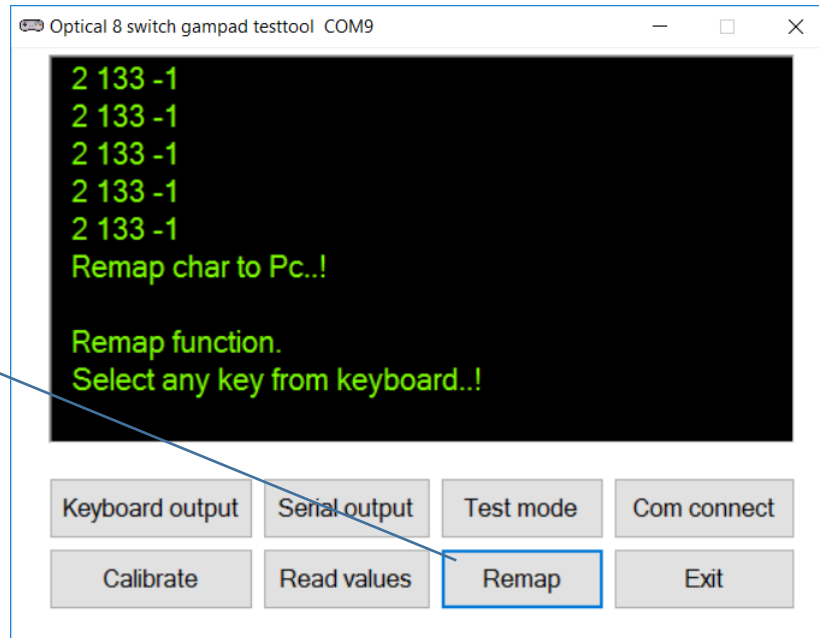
Optical 8 switch gampad testtool COM9

2 133 -1
2 133 -1
2 133 -1
2 133 -1
2 133 -1
Remap char to Pc..!

Remap function.
Select any key from keyboard..!

Keyboard output
Serial output
Test mode
Com connect
Calibrate
Read values
Remap
Exit